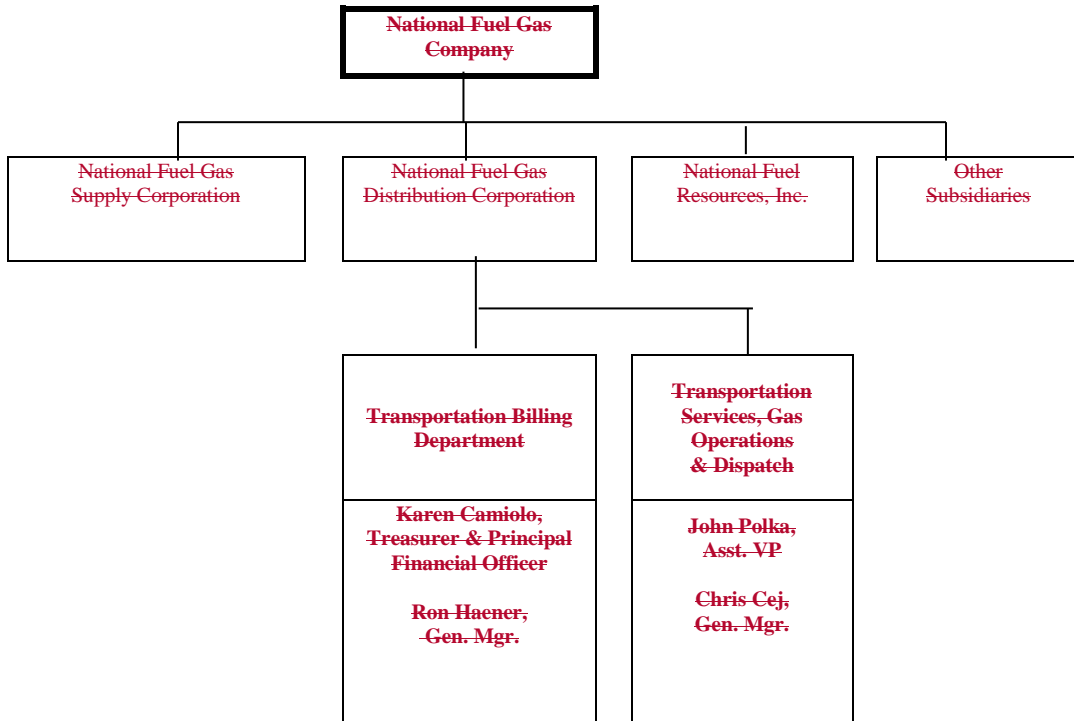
National Fuel Gas Company

National Fuel Gas Supply Corporation

National Fuel Gas Distribution Corporation

National Fuel Resources, Inc.

Other Subsidiaries

Transportation Billing Department

Karen Camiolo, Treasurer & Principal Financial Officer

Ron Haener, Gen. Mgr.

Transportation Services, Gas Operations & Dispatch

John Polka, Asst. VP

Chris Cej, Gen. Mgr.